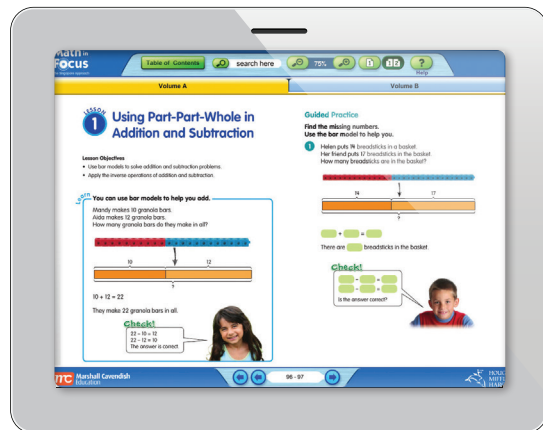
Math in Focus
Table of Contents
search here
75%
Help
Volume A
Volume B

Lesson 1 Using Part-Part-Whole in Addition and Subtraction

Lesson Objectives
• Use bar models to solve addition and subtraction problems.
• Apply the inverse operations of addition and subtraction.

Learn You can use bar models to help you add.
Mandy makes 10 granola bars.
Aida makes 12 granola bars.
How many granola bars do they make in all?

10
12
?

10 + 12 = 22

They make 22 granola bars in all.

Check!
22 − 10 = 12
22 − 12 = 10
The answer is correct.

Guided Practice
Find the missing numbers.
Use the bar model to help you.

1 Helen puts 14 breadsticks in a basket.
Her friend puts 17 breadsticks in the basket.
How many breadsticks are in the basket?

14
17
?

[ ] + [ ] = [ ]

There are [ ] breadsticks in the basket.

Check!
[ ] − [ ] = [ ]
[ ] − [ ] = [ ]
Is the answer correct?

Marshall Cavendish Education
96 - 97
HOUGHTON MIFFLIN HARCOURT